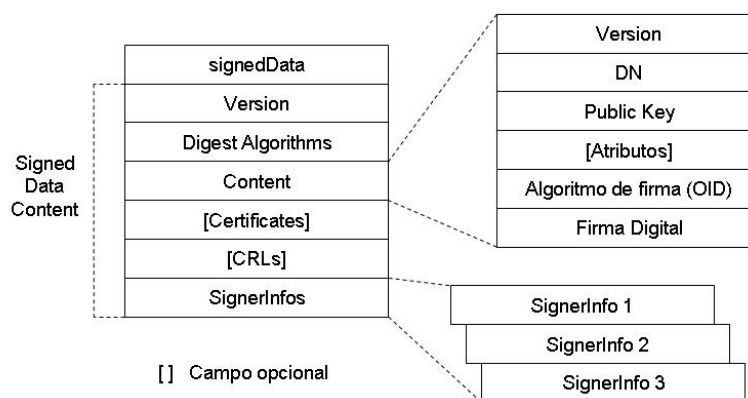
signedData
Version
Digest Algorithms
Content
[Certificates]
[CRLs]
SignerInfos

Signed Data Content

[ ] Campo opcional

Version
DN
Public Key
[Atributos]
Algoritmo de firma (OID)
Firma Digital

SignerInfo 1
SignerInfo 2
SignerInfo 3